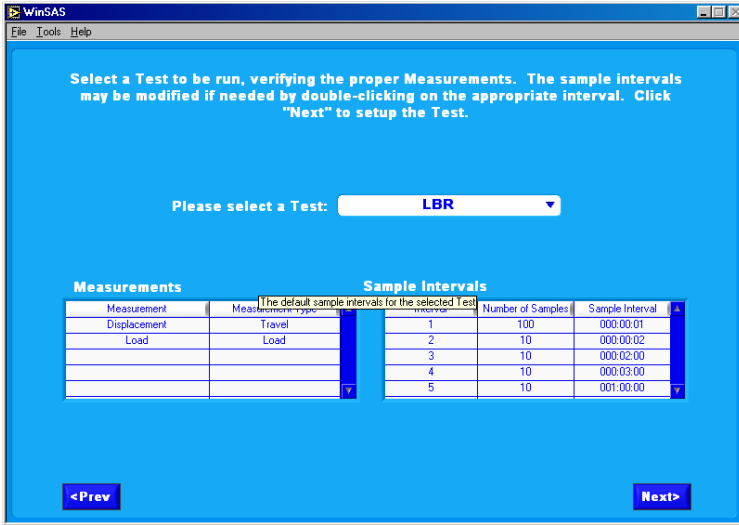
WinSAS

File Tools Help

Select a Test to be run, verifying the proper Measurements. The sample intervals may be modified if needed by double-clicking on the appropriate interval. Click "Next" to setup the Test.

Please select a Test: LBR

Measurements

| Measurement | Measurement Type |
|---|---|
| Displacement | Travel |
| Load | Load |
| | |
| | |
| | |

The default sample intervals for the selected Test

Sample Intervals

| Interval | Number of Samples | Sample Interval |
|---|---|---|
| 1 | 100 | 000:00:01 |
| 2 | 10 | 000:00:02 |
| 3 | 10 | 000:02:00 |
| 4 | 10 | 000:03:00 |
| 5 | 10 | 001:00:00 |

<Prev

Next>